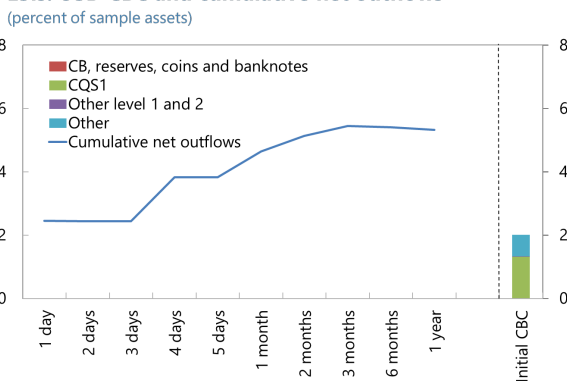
(percent of sample assets)

8
6
4
2
0

8
6
4
2
0

CB, reserves, coins and banknotes
CQS1
Other level 1 and 2
Other
Cumulative net outflows

1 day
2 days
3 days
4 days
5 days
1 month
2 months
3 months
6 months
1 year
Initial CBC